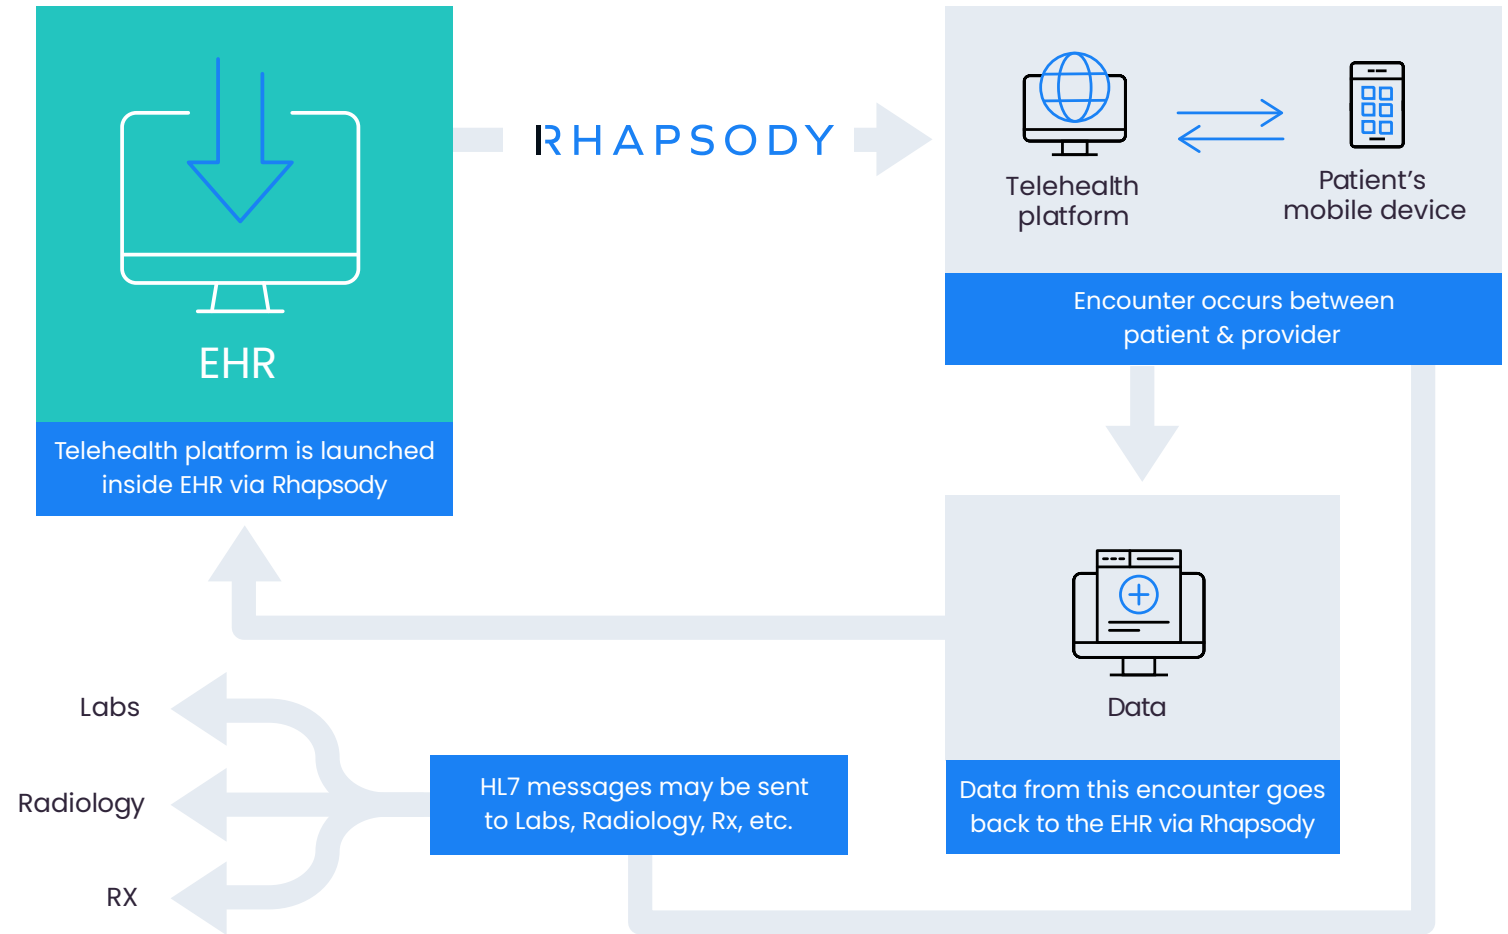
EHR

Telehealth platform is launched inside EHR via Rhapsody

RHAPSODY

Telehealth platform

Patient’s mobile device

Encounter occurs between patient & provider

Data

Data from this encounter goes back to the EHR via Rhapsody

HL7 messages may be sent to Labs, Radiology, Rx, etc.

Labs

Radiology

RX